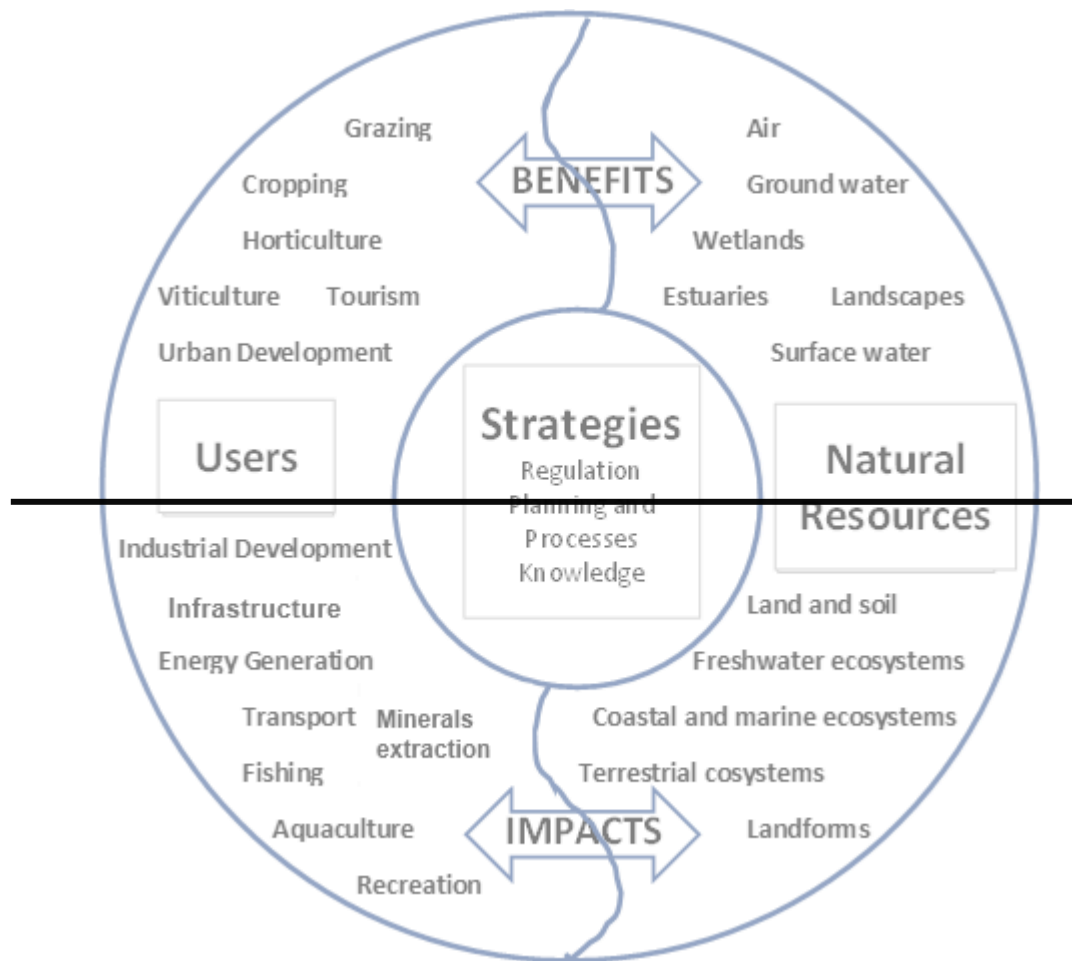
Grazing

Cropping

Horticulture

Viticulture Tourism

Urban Development

BENEFITS

Air

Ground water

Wetlands

Estuaries Landscapes

Surface water

Users

Strategies
Regulation
Planning and
Processes
Knowledge

Natural Resources

Industrial Development

Infrastructure

Energy Generation

Transport Minerals extraction

Fishing

Aquaculture

Recreation

Land and soil

Freshwater ecosystems

Coastal and marine ecosystems

Terrestrial cosystems

Landforms

IMPACTS